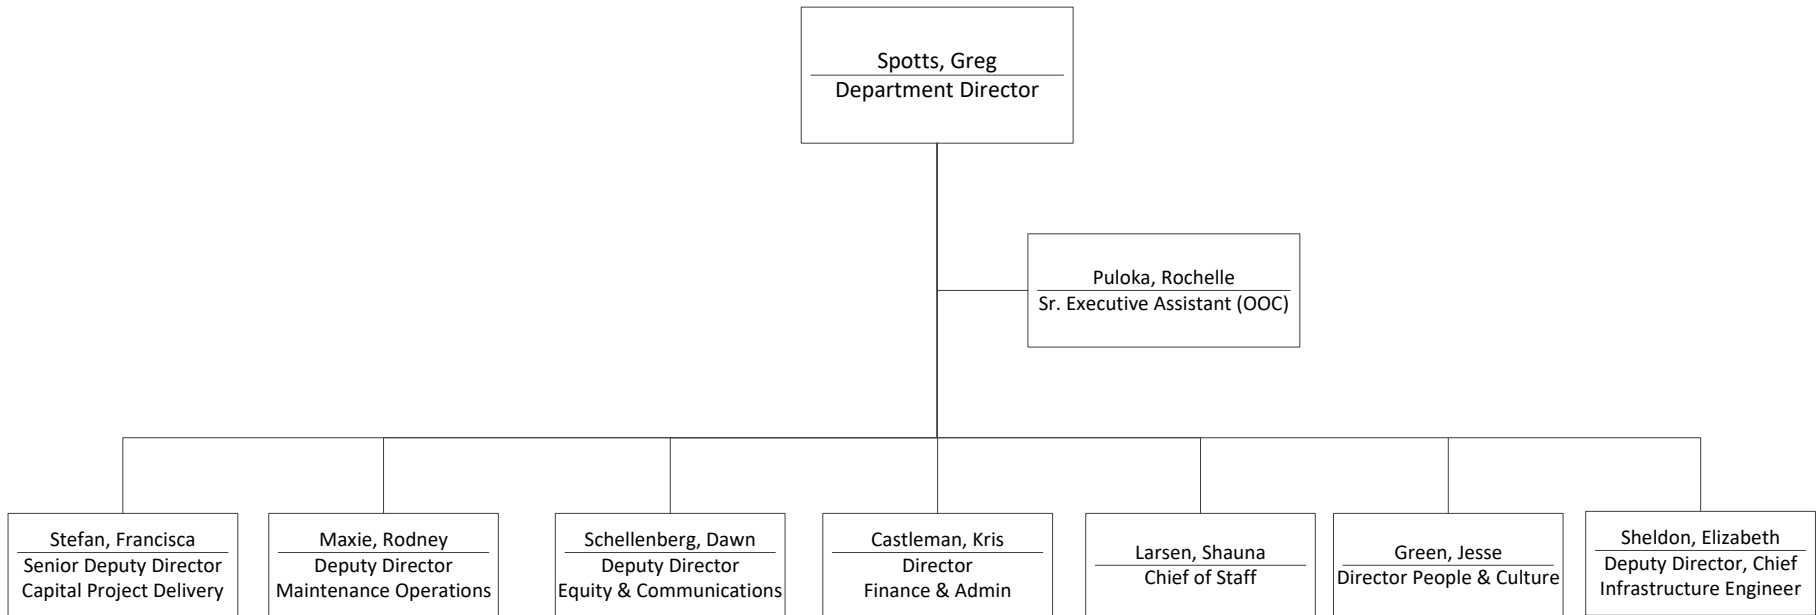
Spotts, Greg
Department Director

Puloka, Rochelle
Sr. Executive Assistant (OOC)

Stefan, Francisca
Senior Deputy Director
Capital Project Delivery

Maxie, Rodney
Deputy Director
Maintenance Operations

Schellenberg, Dawn
Deputy Director
Equity & Communications

Castleman, Kris
Director
Finance & Admin

Larsen, Shauna
Chief of Staff

Green, Jesse
Director People & Culture

Sheldon, Elizabeth
Deputy Director, Chief Infrastructure Engineer